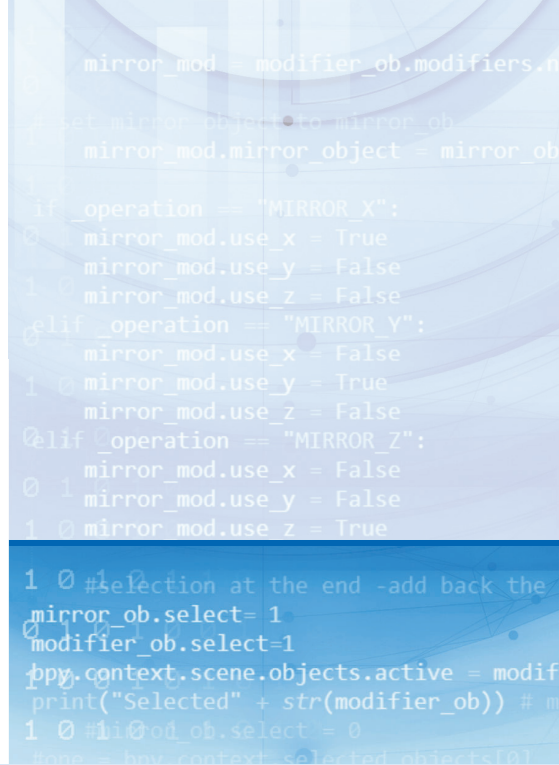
mirror_mod = modifier_ob.modifiers.n

#set mirror object to mirror_ob
mirror_mod.mirror_object = mirror_ob

if _operation == "MIRROR_X":
mirror_mod.use_x = True
mirror_mod.use_y = False
mirror_mod.use_z = False
elif _operation == "MIRROR_Y":
mirror_mod.use_x = False
mirror_mod.use_y = True
mirror_mod.use_z = False
elif _operation == "MIRROR_Z":
mirror_mod.use_x = False
mirror_mod.use_y = False
mirror_mod.use_z = True

#selection at the end -add back the
mirror_ob.select= 1
modifier_ob.select=1
bpy.context.scene.objects.active = modif
print("Selected" + str(modifier_ob)) # m
#mirror_ob.select = 0
#one = bpy.context.selected_objects[0]